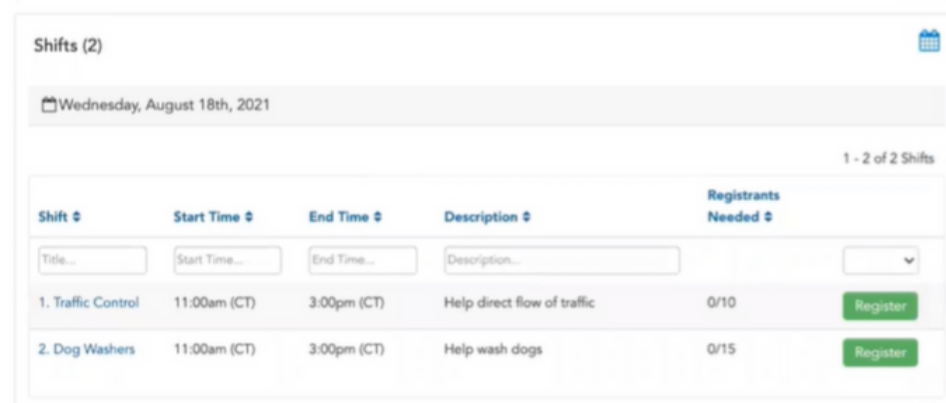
Shifts (2)

Wednesday, August 18th, 2021

1 - 2 of 2 Shifts

| Shift ⇕ | Start Time ⇕ | End Time ⇕ | Description ⇕ | Registrants Needed ⇕ | |
|---|---|---|---|---|---|
| Title... | Start Time... | End Time... | Description... | | |
| 1. Traffic Control | 11:00am (CT) | 3:00pm (CT) | Help direct flow of traffic | 0/10 | Register |
| 2. Dog Washers | 11:00am (CT) | 3:00pm (CT) | Help wash dogs | 0/15 | Register |